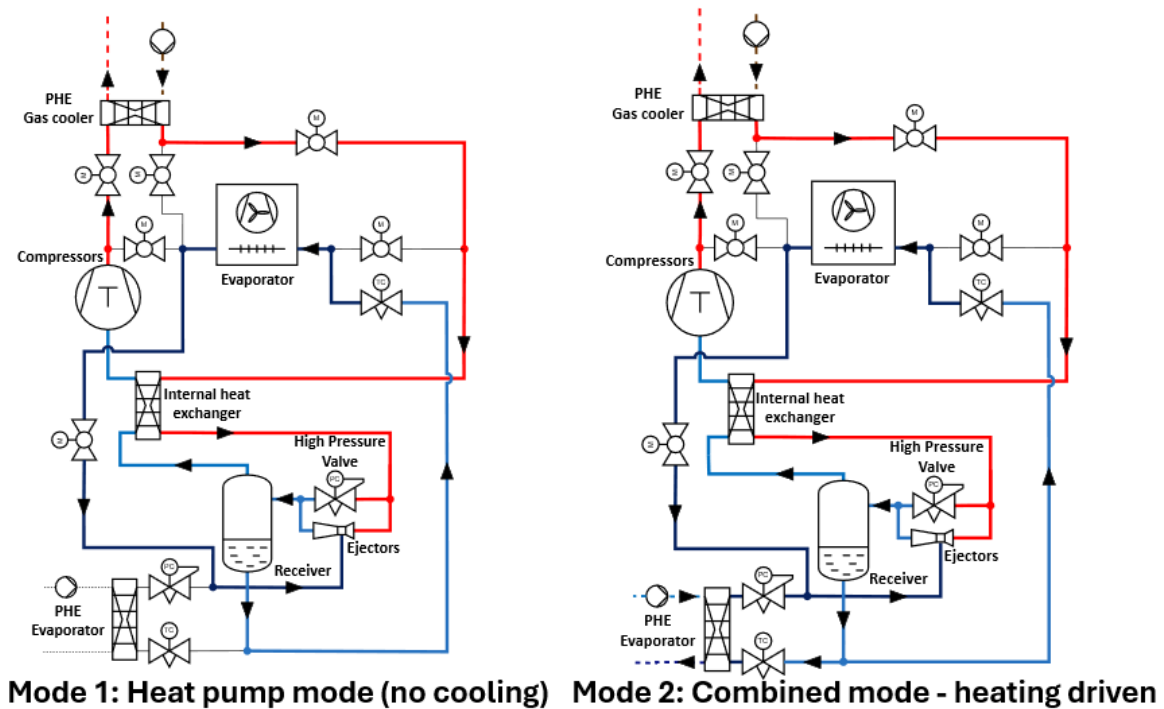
PHE
Gas cooler
M
SI
SI
M
M
Compressors
Evaporator
TC
Internal heat exchanger
SI
High Pressure Valve
PC
Ejectors
Receiver
PC
PHE
Evaporator
TC
Mode 1: Heat pump mode (no cooling)

PHE
Gas cooler
M
SI
SI
M
M
Compressors
Evaporator
TC
Internal heat exchanger
SI
High Pressure Valve
PC
Ejectors
Receiver
PC
PHE
Evaporator
TC
Mode 2: Combined mode - heating driven